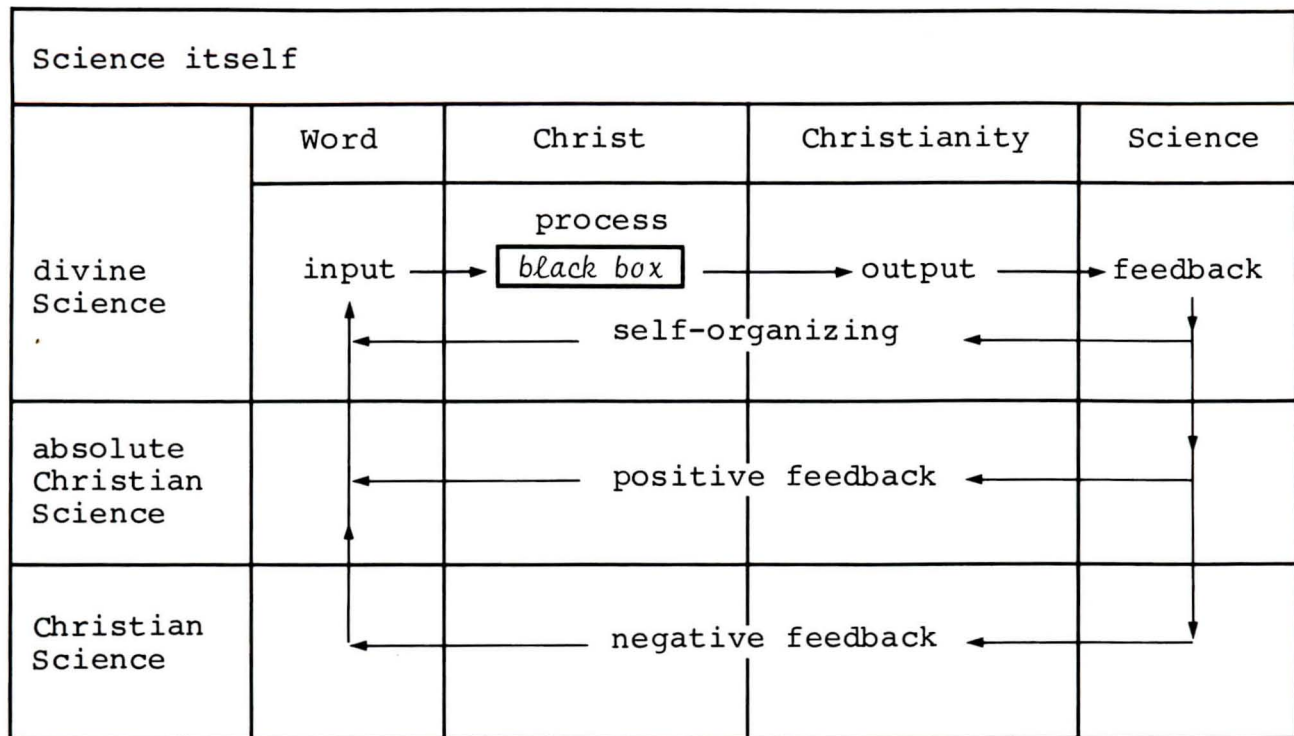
| Science itself | | | | |
|---|---|---|---|---|
| | Word | Christ | Christianity | Science |
| divine Science | input → | process black box → | output → | feedback |
| | | self-organizing | | |
| absolute Christian Science | | positive feedback | | |
| Christian Science | | negative feedback | | |